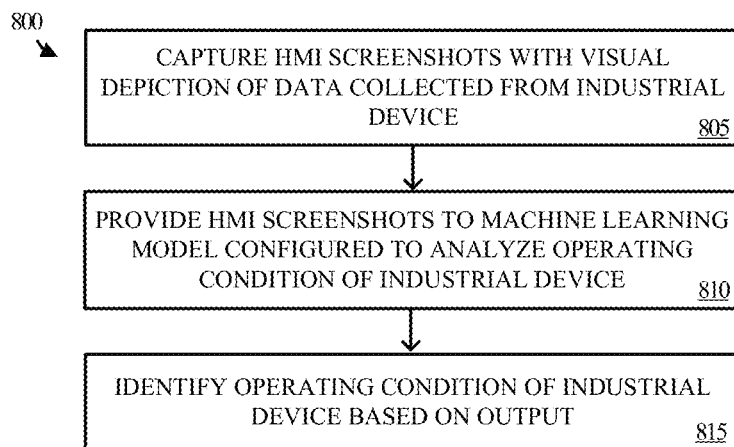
800

CAPTURE HMI SCREENSHOTS WITH VISUAL DEPICTION OF DATA COLLECTED FROM INDUSTRIAL DEVICE 805

PROVIDE HMI SCREENSHOTS TO MACHINE LEARNING MODEL CONFIGURED TO ANALYZE OPERATING CONDITION OF INDUSTRIAL DEVICE 810

IDENTIFY OPERATING CONDITION OF INDUSTRIAL DEVICE BASED ON OUTPUT 815